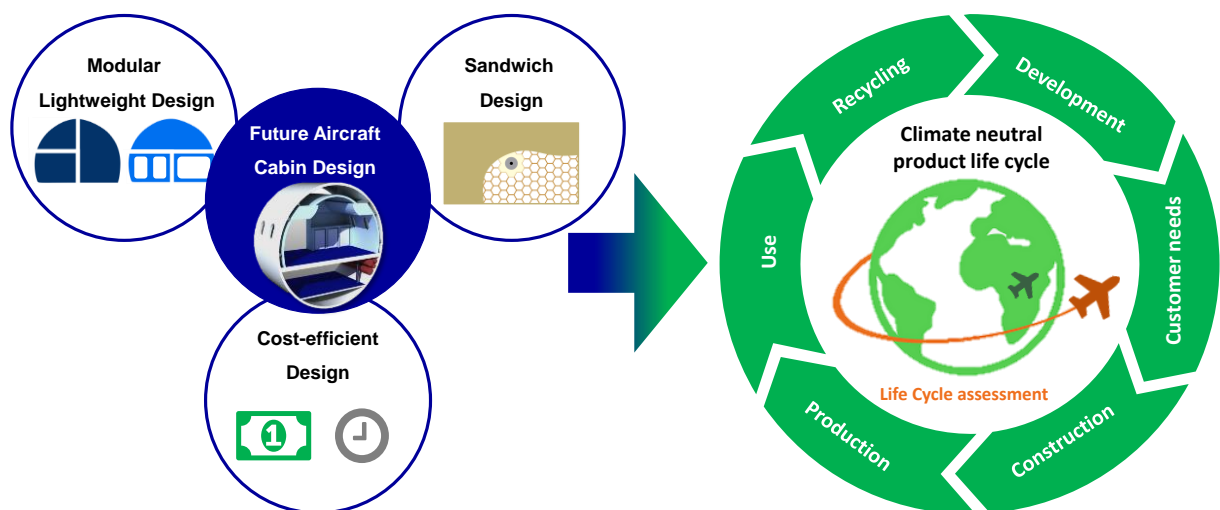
Modular Lightweight Design

Future Aircraft Cabin Design

Sandwich Design

Cost-efficient Design

1

Recycling

Development

Climate neutral product life cycle

Customer needs

Construction

Production

Use

Life Cycle assessment